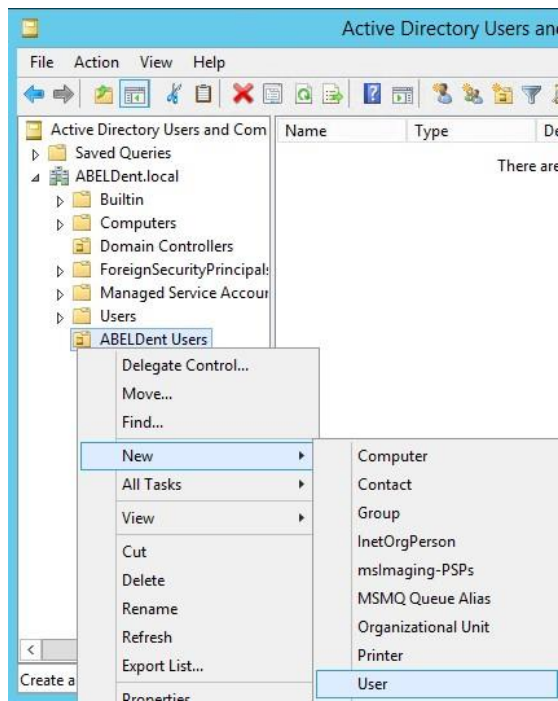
Active Directory Users and

File Action View Help

Active Directory Users and Com
Saved Queries
ABELDent.local
Builtin
Computers
Domain Controllers
ForeignSecurityPrincipals
Managed Service Accour
Users
ABELDent Users

Name | Type | De

There are

Delegate Control...
Move...
Find...
New
All Tasks
View
Cut
Delete
Rename
Refresh
Export List...
Properties

Computer
Contact
Group
InetOrgPerson
msImaging-PSPs
MSMQ Queue Alias
Organizational Unit
Printer
User

Create a